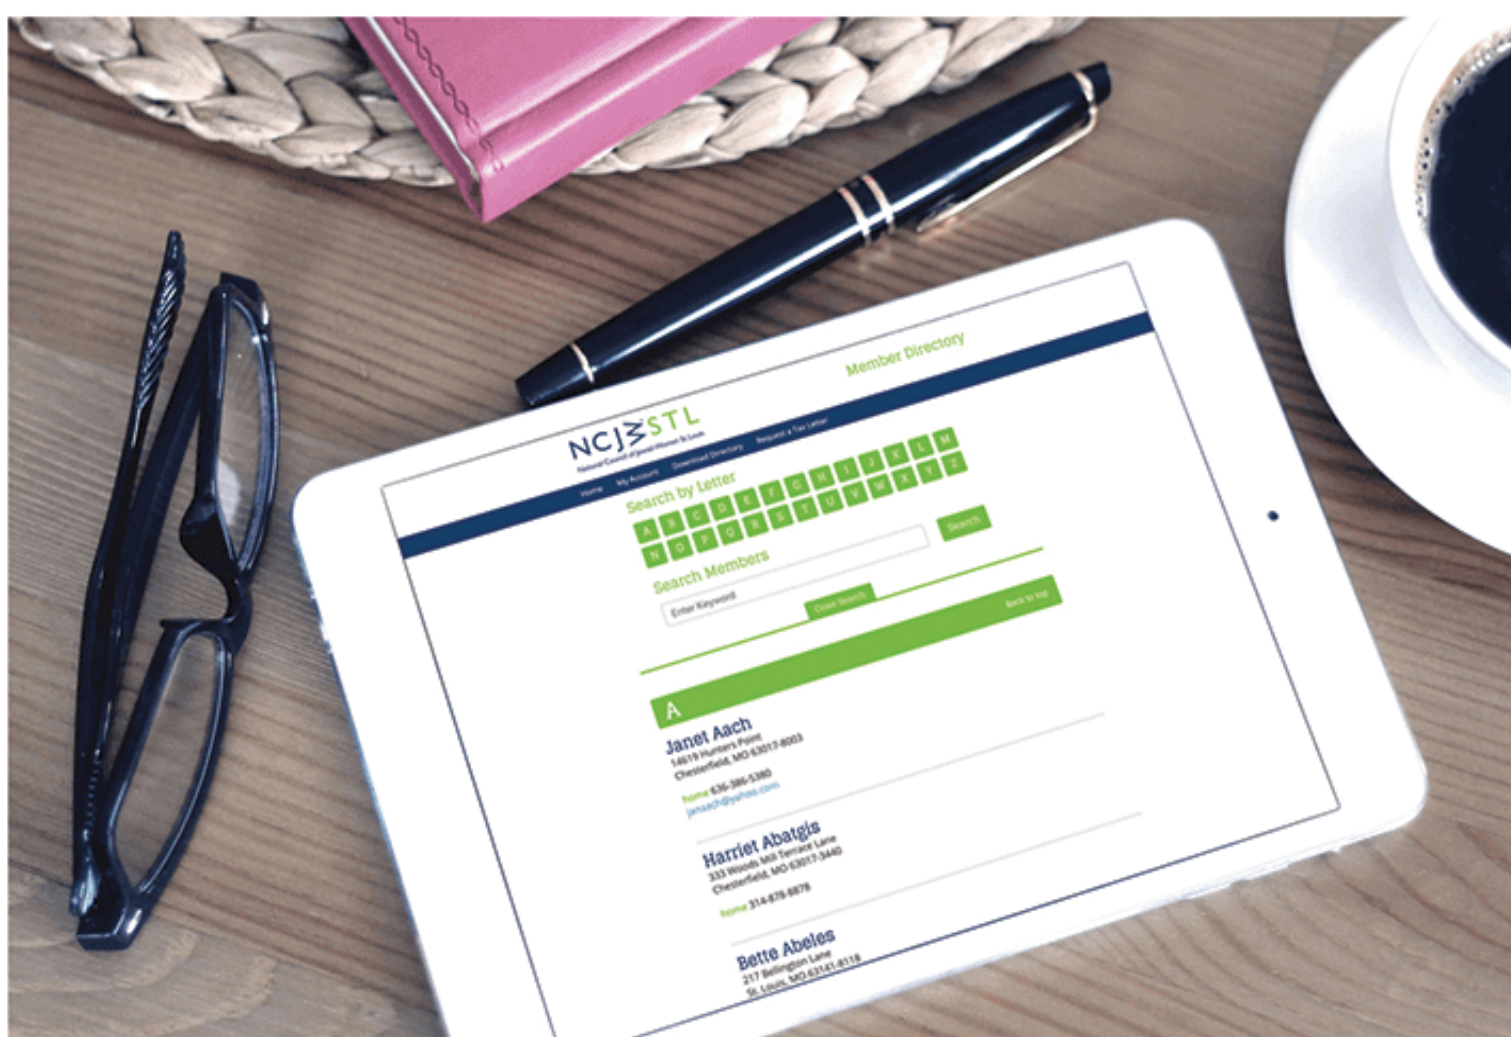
Member Directory

NCJWSTL
National Council of Jewish Women St. Louis

Home My Account Download Directory Request a Tax Letter

Search by Letter

A B C D E F G H I J K L M
N O P Q R S T U V W X Y Z

Search

Search Members

Enter Keyword

Close Search

Back to top

A

Janet Aach
14619 Hunters Point
Chesterfield, MO 63017-8003
home 636-386-5380
janaach@yahoo.com

Harriet Abatgis
333 Woods Mill Terrace Lane
Chesterfield, MO 63017-3440
home 314-878-8878

Bette Abeles
217 Bellington Lane
St. Louis, MO 63141-8118